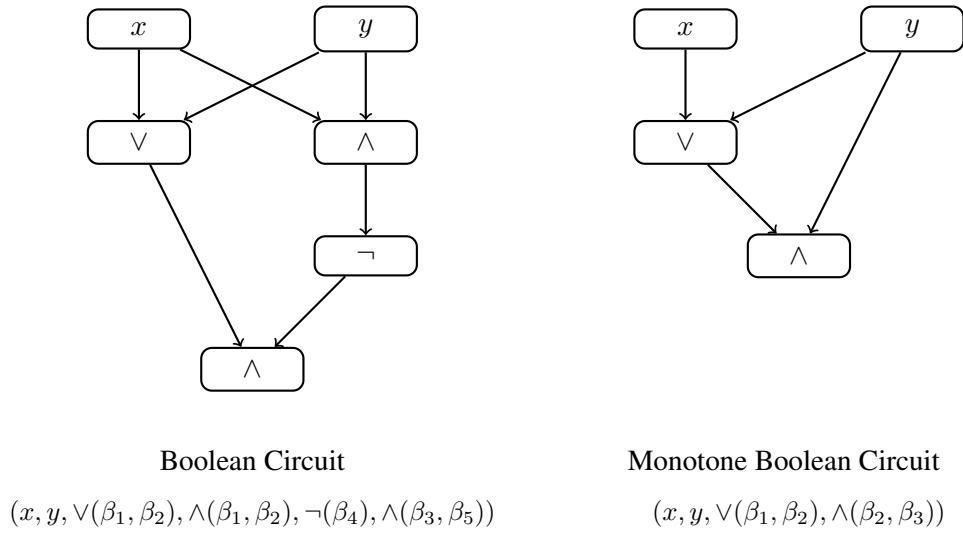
$x$

$y$

$\vee$

$\wedge$

$\neg$

$\wedge$

$x$

$y$

$\vee$

$\wedge$

Boolean Circuit

$(x, y, \vee(\beta_1, \beta_2), \wedge(\beta_1, \beta_2), \neg(\beta_4), \wedge(\beta_3, \beta_5))$

Monotone Boolean Circuit

$(x, y, \vee(\beta_1, \beta_2), \wedge(\beta_2, \beta_3))$